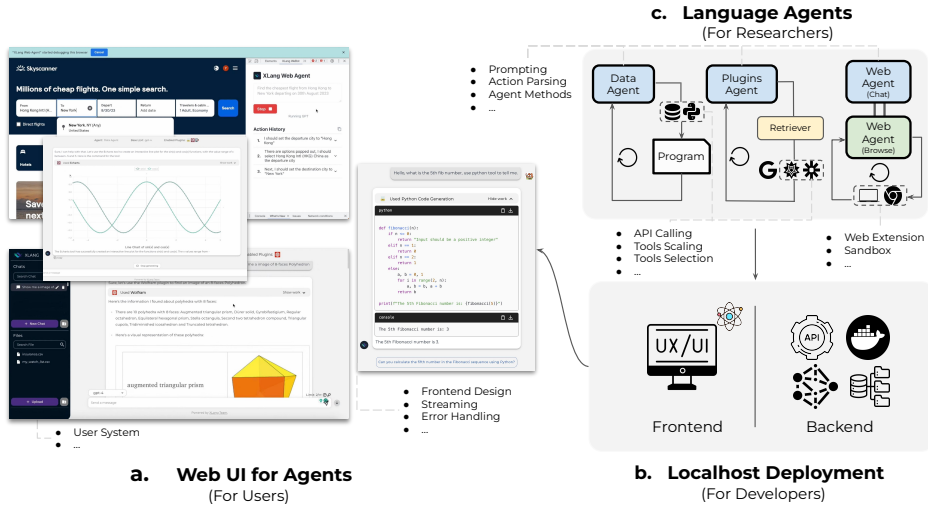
c. Language Agents
(For Researchers)

Prompting
Action Parsing
Agent Methods
...

Data Agent

Plugins Agent

Web Agent (Chat)

Web Agent (Browse)

Retriever

Program

API Calling
Tools Scaling
Tools Selection
...

Web Extension
Sandbox
...

Skyscanner
Millions of cheap flights. One simple search.

XLang Web Agent

Action History

Hello, what is the 5th fib number, use python tool to tell me.

Used Python Code Generation

def fibonacci(n):
    if n <= 0:
        return "Input should be a positive integer"
    elif n == 1:
        return 0
    elif n == 2:
        return 1
    else:
        a, b = 0, 1
        for i in range(2, n):
            a, b = b, a + b
        return b
print(f"The 5th Fibonacci number is: {fibonacci(5)}")

The 5th Fibonacci number is: 3

Can you calculate the fifth number in the Fibonacci sequence using Python?

Used Wolfram

augmented triangular prism

XLANG

New Chat

Upload

Frontend Design
Streaming
Error Handling
...

User System
...

UX/UI

API

Frontend

Backend

a. Web UI for Agents
(For Users)

b. Localhost Deployment
(For Developers)